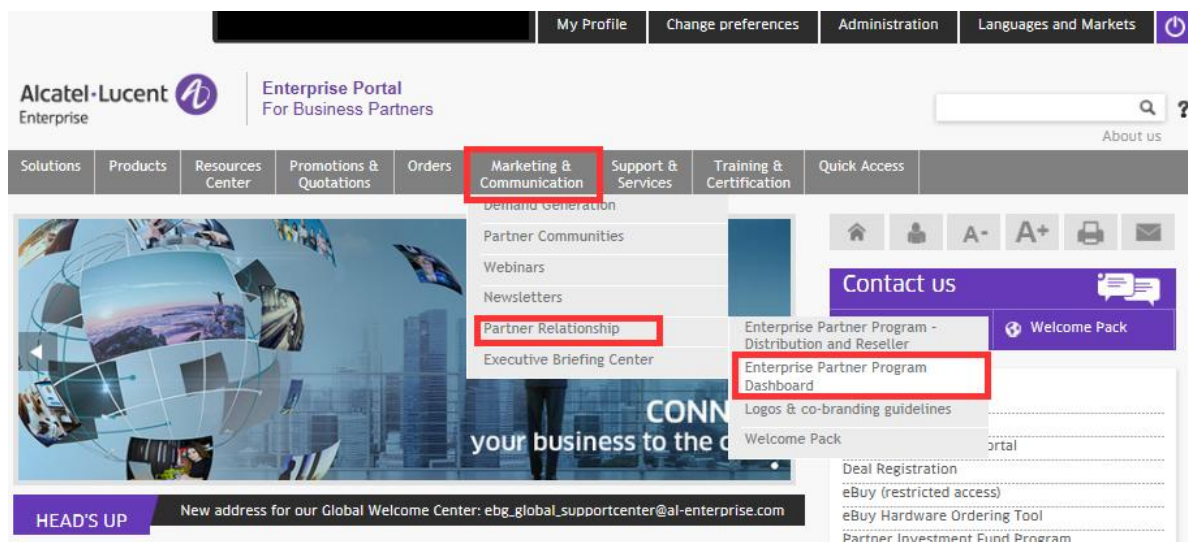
My Profile | Change preferences | Administration | Languages and Markets

Alcatel·Lucent Enterprise

Enterprise Portal
For Business Partners

About us

Solutions | Products | Resources Center | Promotions & Quotations | Orders | Marketing & Communication | Support & Services | Training & Certification | Quick Access

Demand Generation
Partner Communities
Webinars
Newsletters
Partner Relationship
Executive Briefing Center

Enterprise Partner Program - Distribution and Reseller
Enterprise Partner Program Dashboard
Logos & co-branding guidelines
Welcome Pack

A- A+

Contact us

Welcome Pack

CONN
your business to the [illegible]

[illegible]ortal
Deal Registration
eBuy (restricted access)
eBuy Hardware Ordering Tool
Partner Investment Fund Program

HEAD'S UP

New address for our Global Welcome Center: ebg_global_supportcenter@al-enterprise.com